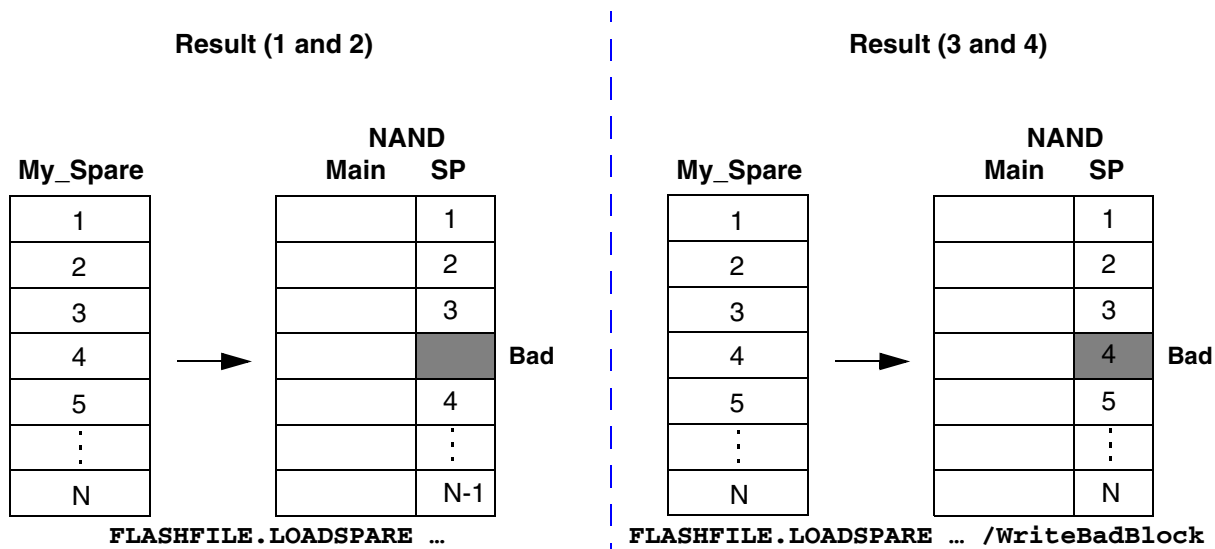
Result (1 and 2)

My_Spare

| 1 |
|---|
| 2 |
| 3 |
| 4 |
| 5 |
| ⋮ |
| N |

NAND

| Main | SP |
|---|---|
| | 1 |
| | 2 |
| | 3 |
| | |
| | 4 |
| | ⋮ |
| | N-1 |

Bad

FLASHFILE.LOADSPARE …

Result (3 and 4)

My_Spare

| 1 |
|---|
| 2 |
| 3 |
| 4 |
| 5 |
| ⋮ |
| N |

NAND

| Main | SP |
|---|---|
| | 1 |
| | 2 |
| | 3 |
| | 4 |
| | 5 |
| | ⋮ |
| | N |

Bad

FLASHFILE.LOADSPARE … /WriteBadBlock